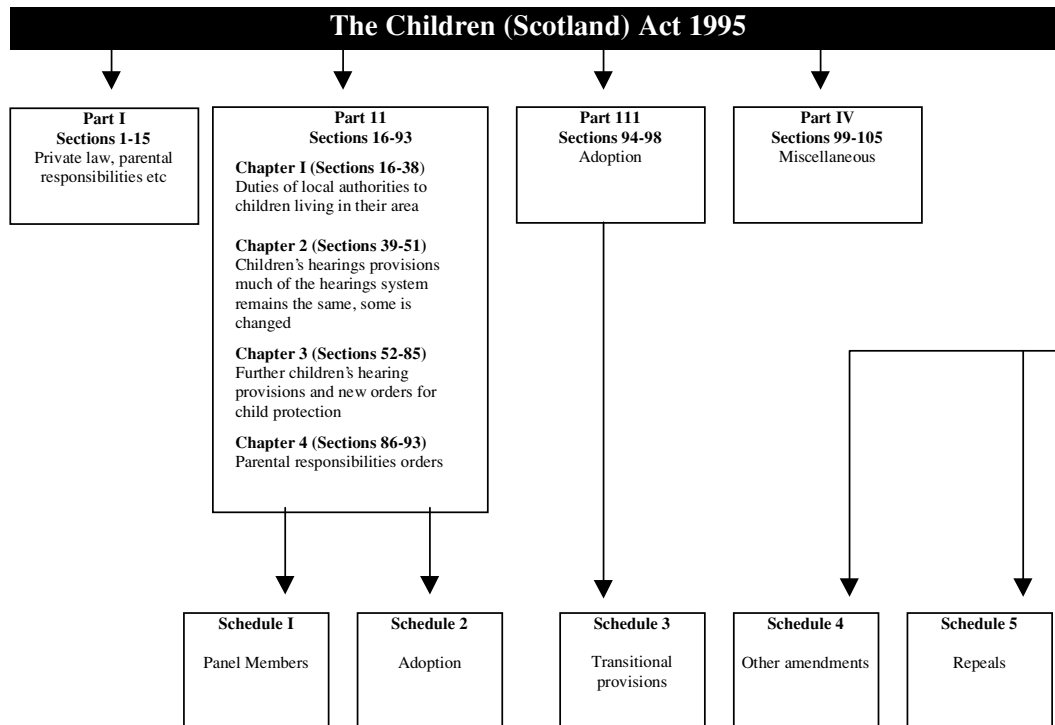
The Children (Scotland) Act 1995

Part I
Sections 1-15
Private law, parental responsibilities etc

Part 11
Sections 16-93

Chapter I (Sections 16-38)
Duties of local authorities to children living in their area

Chapter 2 (Sections 39-51)
Children's hearings provisions much of the hearings system remains the same, some is changed

Chapter 3 (Sections 52-85)
Further children's hearing provisions and new orders for child protection

Chapter 4 (Sections 86-93)
Parental responsibilities orders

Part 111
Sections 94-98
Adoption

Part IV
Sections 99-105
Miscellaneous

Schedule I
Panel Members

Schedule 2
Adoption

Schedule 3
Transitional provisions

Schedule 4
Other amendments

Schedule 5
Repeals